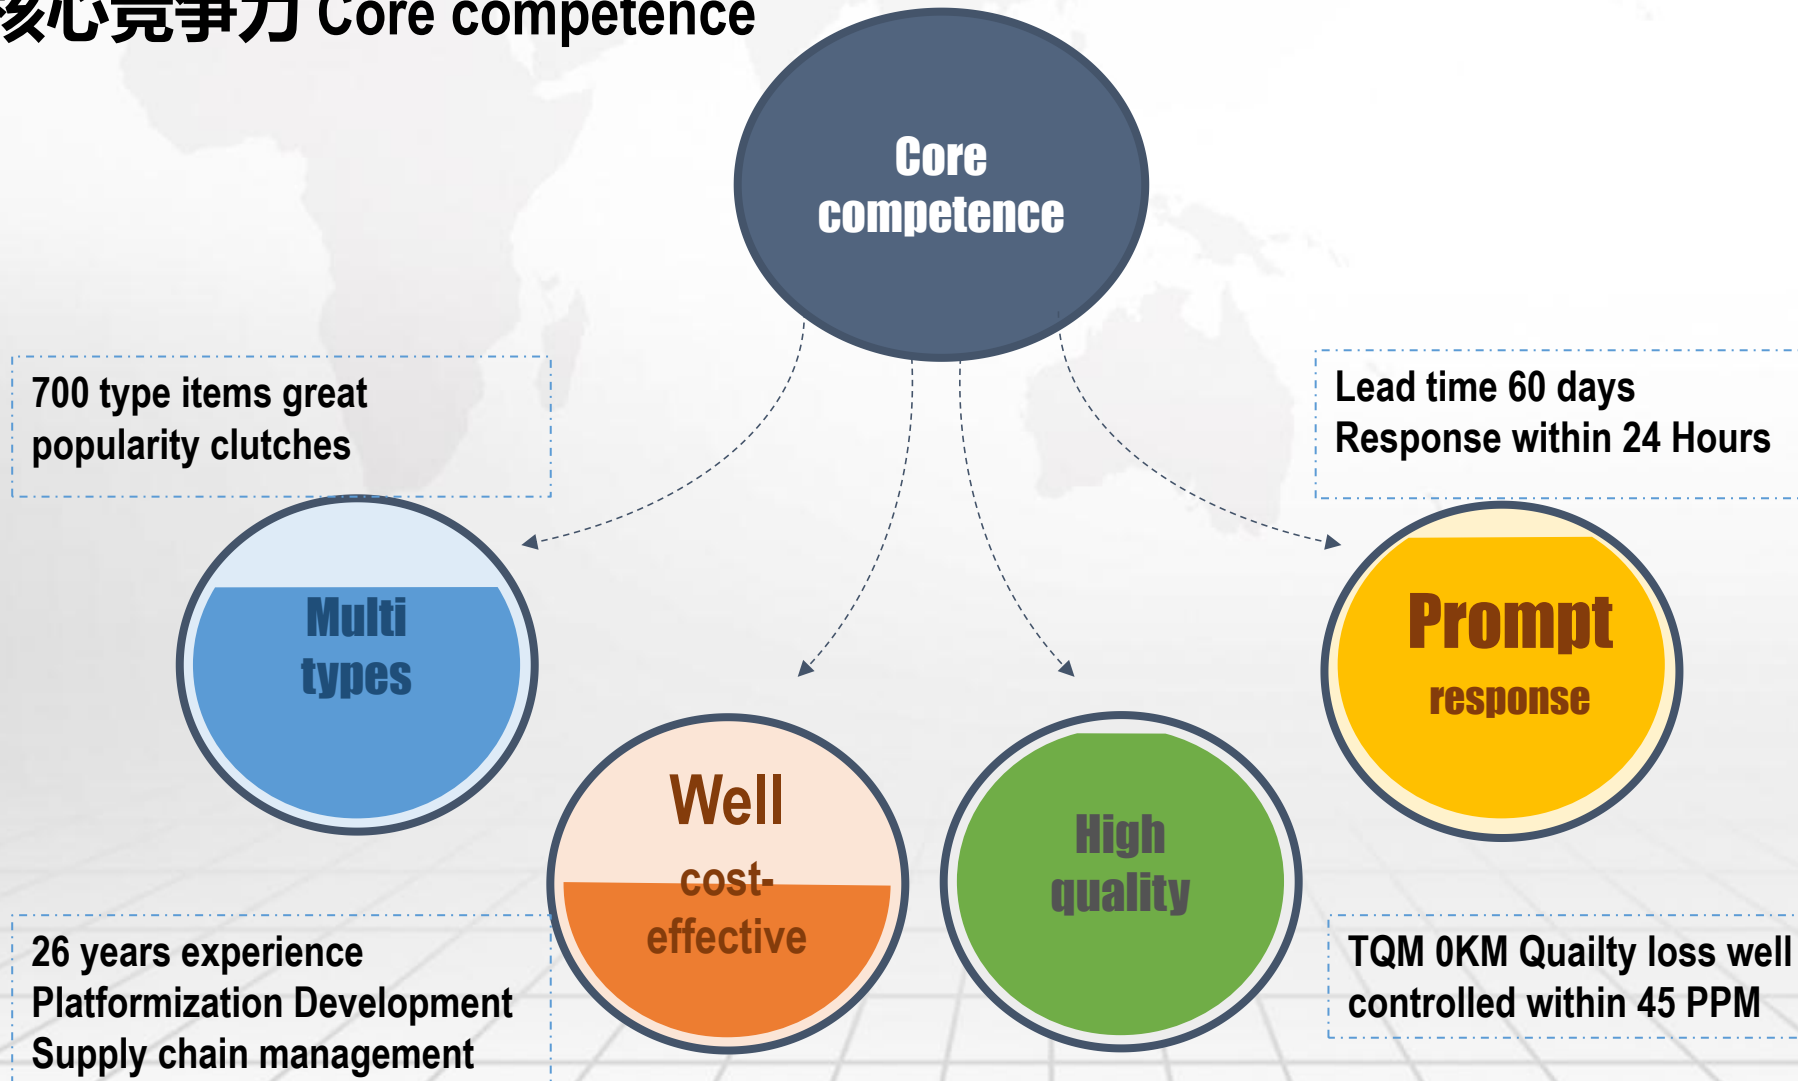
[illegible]心竞争力 Core competence

Core competence

700 type items great popularity clutches

Lead time 60 days
Response within 24 Hours

Multi types

Prompt response

Well cost-effective

High quality

26 years experience
Platformization Development
Supply chain management

TQM 0KM Quailty loss well controlled within 45 PPM